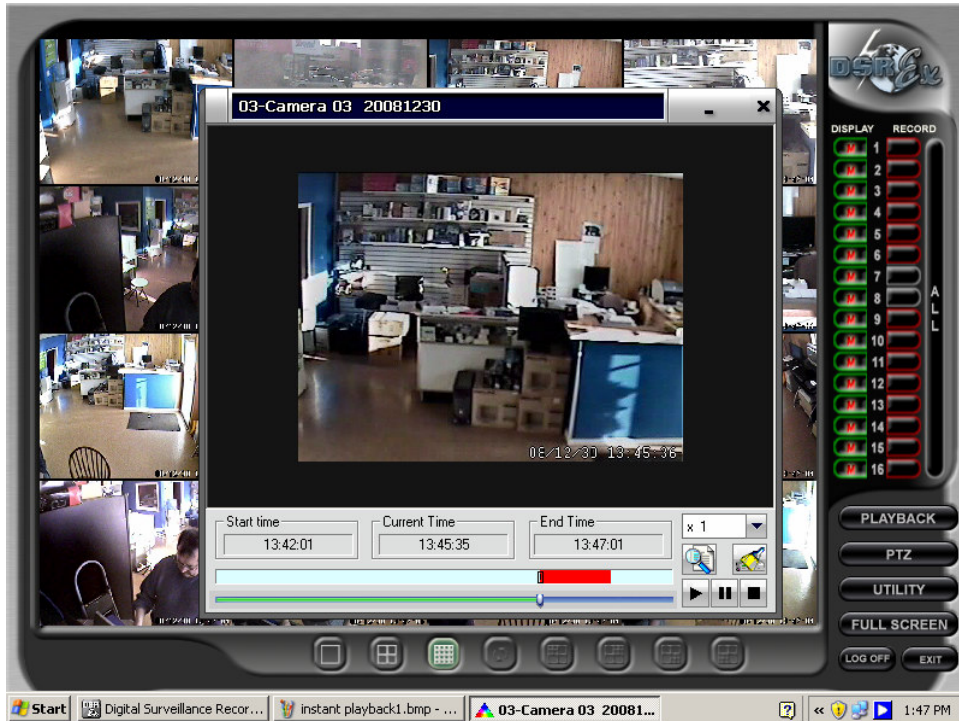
DSR EX

DISPLAY RECORD

1
2
3
4
5
6
7
8
9
10
11
12
13
14
15
16

ALL

03-Camera 03 20081230

08/12/30 13:45:36

Start time
13:42:01

Current Time
13:45:35

End Time
13:47:01

x 1

PLAYBACK
PTZ
UTILITY
FULL SCREEN
LOG OFF
EXIT

Start
Digital Surveillance Recor...
instant playback1.bmp - ...
03-Camera 03 20081...
1:47 PM